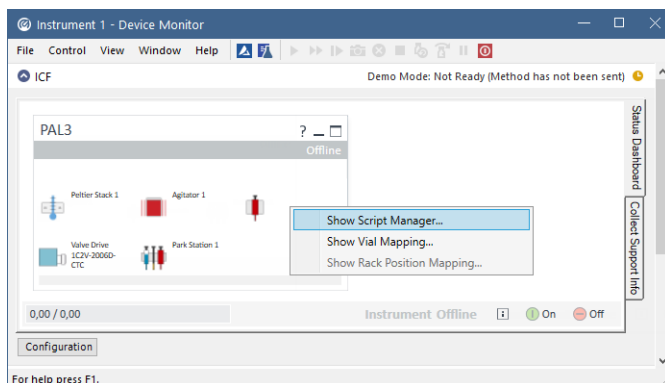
Instrument 1 - Device Monitor

File Control View Window Help

ICF

Demo Mode: Not Ready (Method has not been sent)

PAL3

? _ □

Offline

Peltier Stack 1

Agitator 1

Valve Drive 1C2V-2006D-CTC

Park Station 1

Show Script Manager...

Show Vial Mapping...

Show Rack Position Mapping...

0,00 / 0,00

Instrument Offline

On

Off

Status Dashboard

Collect Support Info

Configuration

For help press F1.